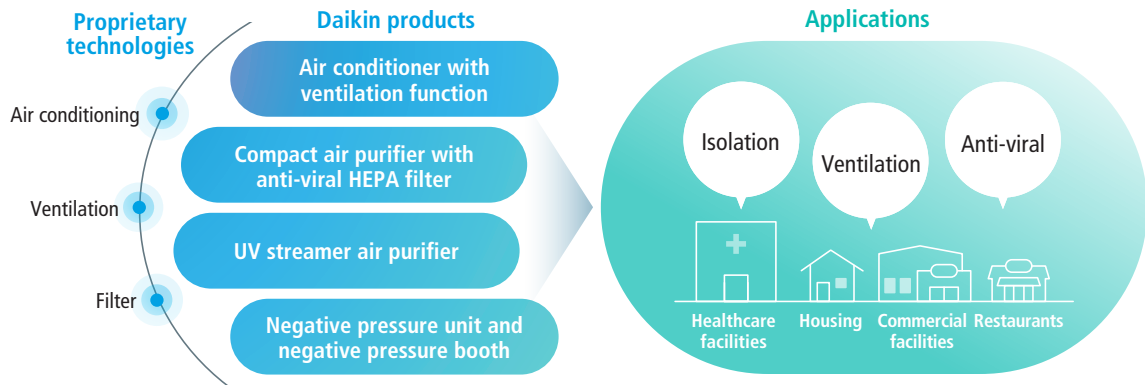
Proprietary technologies

Air conditioning

Ventilation

Filter

Daikin products

Air conditioner with ventilation function

Compact air purifier with anti-viral HEPA filter

UV streamer air purifier

Negative pressure unit and negative pressure booth

Applications

Isolation

Ventilation

Anti-viral

Healthcare facilities

Housing

Commercial facilities

Restaurants